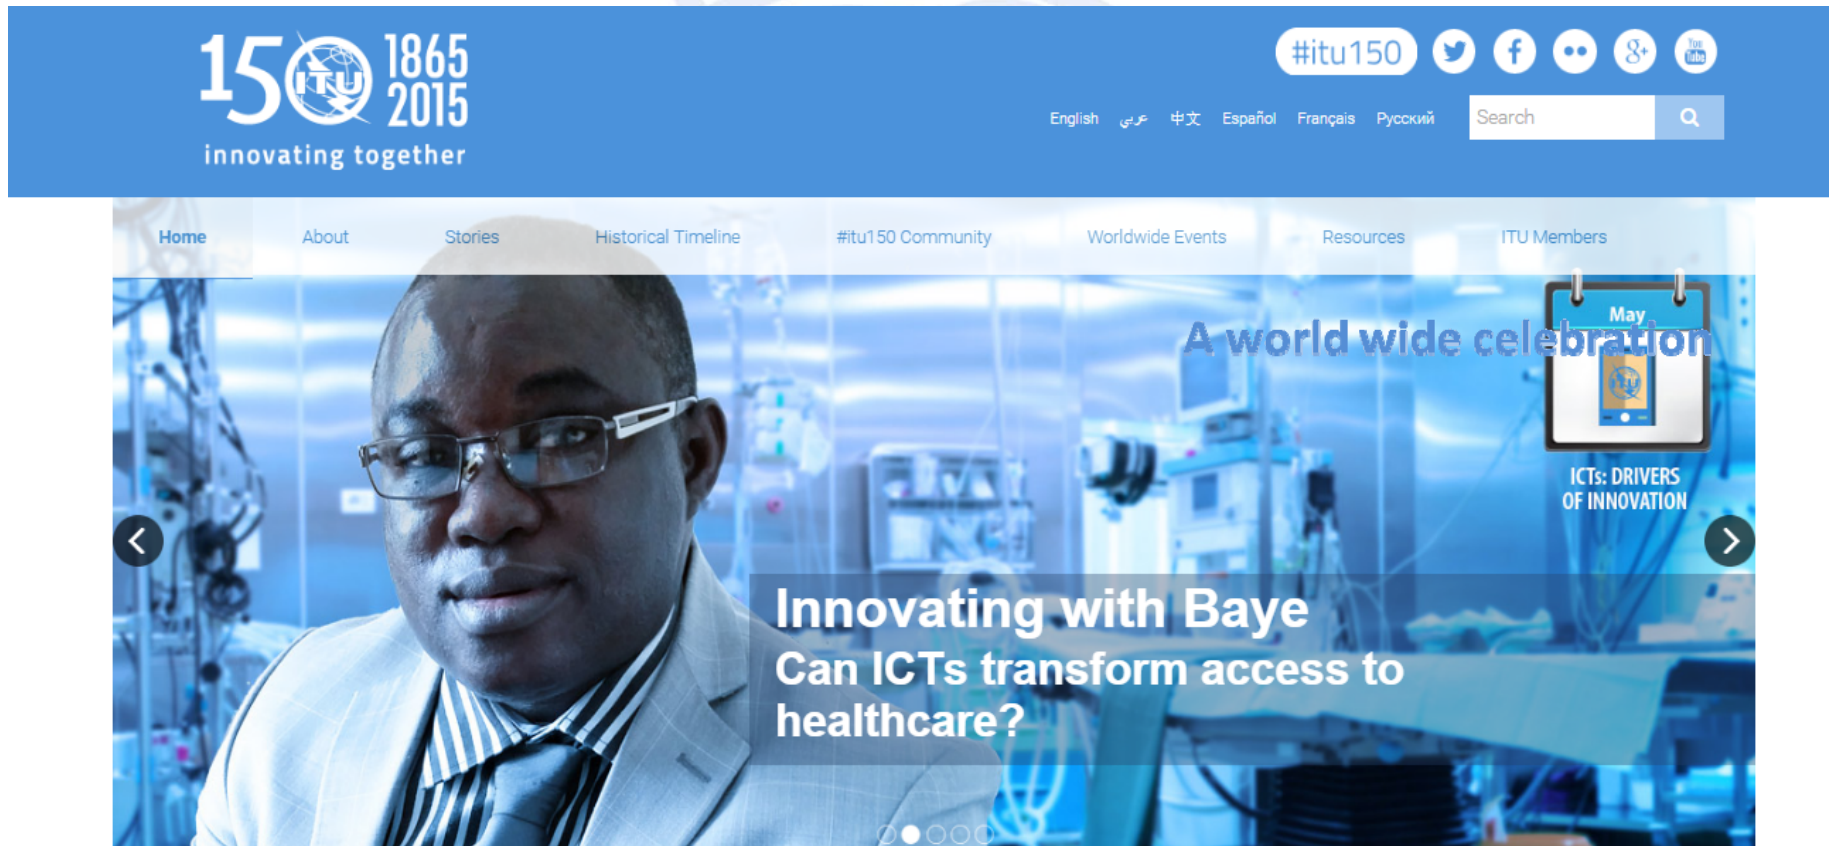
150 ITU 1865 2015
innovating together

#itu150

English عربي 中文 Español Français Русский

Search

Home About Stories Historical Timeline #itu150 Community Worldwide Events Resources ITU Members

May

A world wide celebration

ICTs: DRIVERS OF INNOVATION

Innovating with Baye
Can ICTs transform access to healthcare?